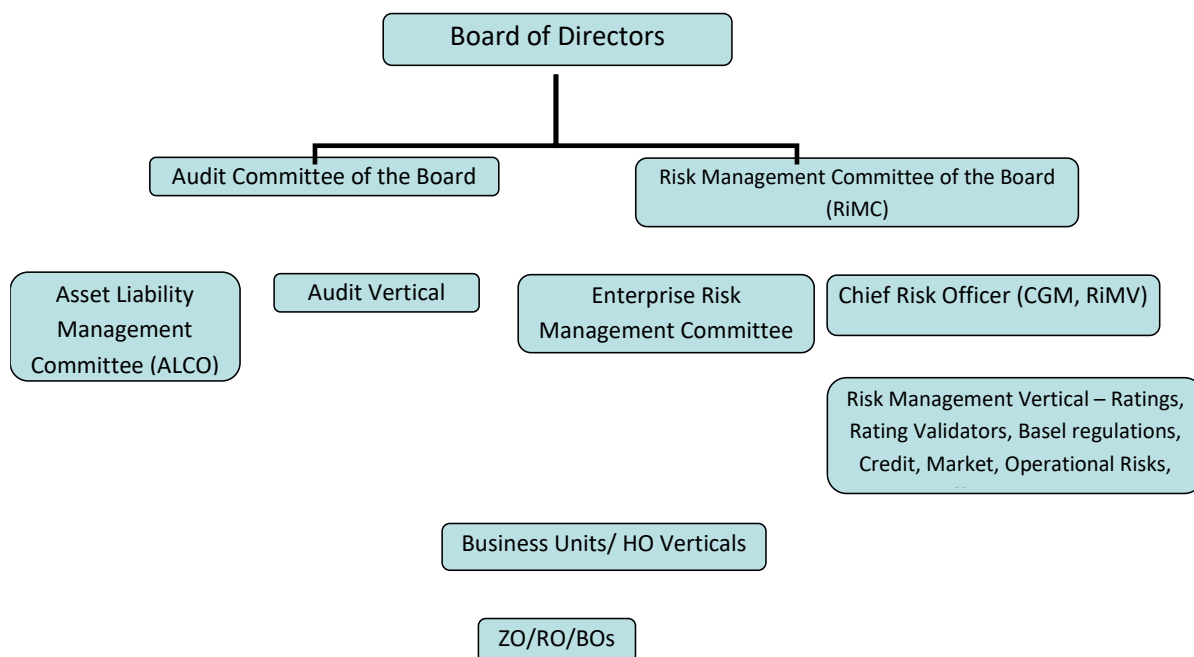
Board of Directors

Audit Committee of the Board

Risk Management Committee of the Board (RiMC)

Asset Liability Management Committee (ALCO)

Audit Vertical

Enterprise Risk Management Committee

Chief Risk Officer (CGM, RiMV)

Risk Management Vertical – Ratings, Rating Validators, Basel regulations, Credit, Market, Operational Risks, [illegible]

Business Units/ HO Verticals

ZO/RO/BOs